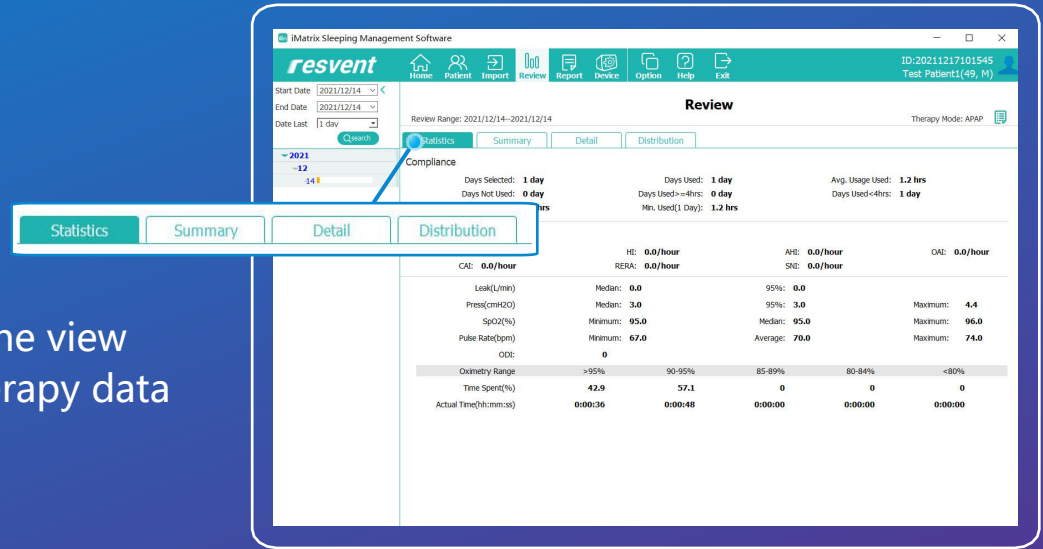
iMatrix Sleeping Management Software

resvent

Home Patient Import Review Report Device Option Help Exit

ID:20211217101545
Test Patient1(49, M)

Start Date 2021/12/14
End Date 2021/12/14
Date Last 1 day
Qsearch

2021
12
14

Review

Review Range: 2021/12/14--2021/12/14

Therapy Mode: APAP

Statistics Summary Detail Distribution

Compliance

Days Selected: 1 day
Days Not Used: 0 day
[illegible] hrs

Days Used: 1 day
Days Used>=4hrs: 0 day
Min. Used(1 Day): 1.2 hrs

Avg. Usage Used: 1.2 hrs
Days Used<4hrs: 1 day

Statistics Summary Detail Distribution

HI: 0.0/hour
AHI: 0.0/hour
OAI: 0.0/hour
CAI: 0.0/hour
RERA: 0.0/hour
SNI: 0.0/hour

| | | | | | |
|---|---|---|---|---|---|
| Leak(L/min) | Median: 0.0 | | 95%: 0.0 | | |
| Press(cmH2O) | Median: 3.0 | | 95%: 3.0 | | Maximum: 4.4 |
| SpO2(%) | Minimum: 95.0 | | Median: 95.0 | | Maximum: 96.0 |
| Pulse Rate(bpm) | Minimum: 67.0 | | Average: 70.0 | | Maximum: 74.0 |
| ODI: | 0 | | | | |
| Oximetry Range | >95% | 90-95% | 85-89% | 80-84% | <80% |
| Time Spent(%) | 42.9 | 57.1 | 0 | 0 | 0 |
| Actual Time(hh:mm:ss) | 0:00:36 | 0:00:48 | 0:00:00 | 0:00:00 | 0:00:00 |

ne view
rapy data